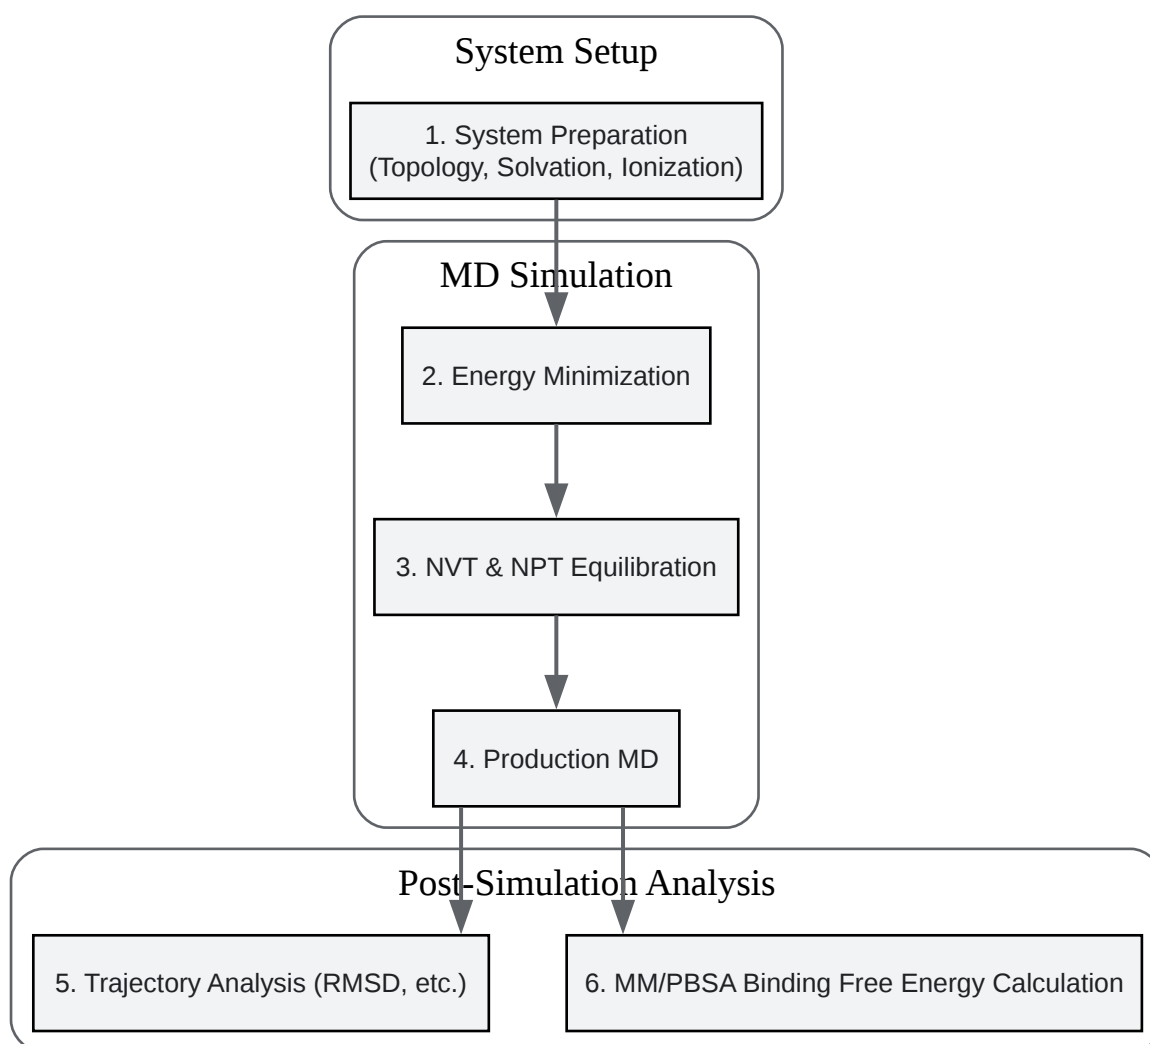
System Setup

1. System Preparation (Topology, Solvation, Ionization)

MD Simulation

2. Energy Minimization

3. NVT & NPT Equilibration

4. Production MD

Post-Simulation Analysis

5. Trajectory Analysis (RMSD, etc.)

6. MM/PBSA Binding Free Energy Calculation